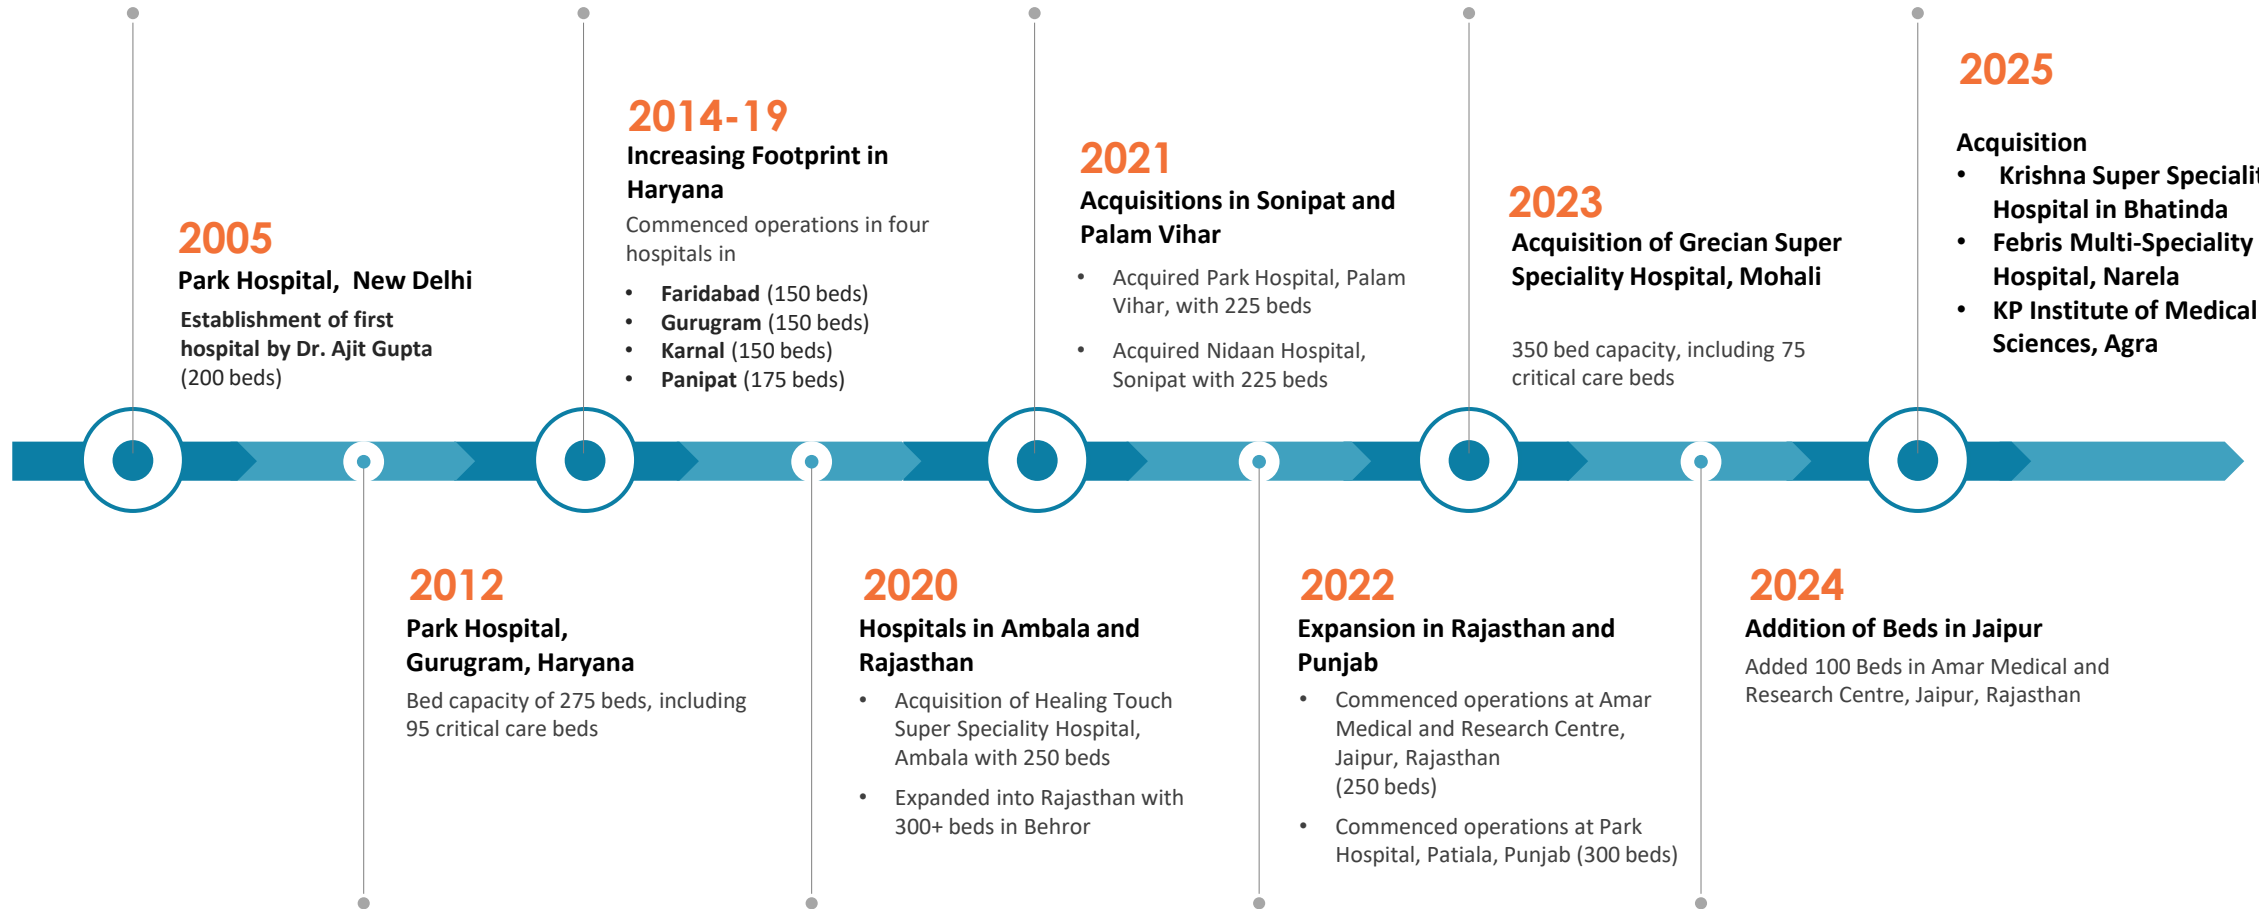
2005
**Park Hospital, New Delhi**
**Establishment of first hospital by Dr. Ajit Gupta**
(200 beds)

2014-19
**Increasing Footprint in Haryana**
Commenced operations in four hospitals in
- **Faridabad** (150 beds)
- **Gurugram** (150 beds)
- **Karnal** (150 beds)
- **Panipat** (175 beds)

2021
**Acquisitions in Sonipat and Palam Vihar**
- Acquired Park Hospital, Palam Vihar, with 225 beds
- Acquired Nidaan Hospital, Sonipat with 225 beds

2023
**Acquisition of Grecian Super Speciality Hospital, Mohali**
350 bed capacity, including 75 critical care beds

2025
**Acquisition**
- **Krishna Super Specialit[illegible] Hospital in Bhatinda**
- **Febris Multi-Speciality Hospital, Narela**
- **KP Institute of Medical Sciences, Agra**

2012
**Park Hospital, Gurugram, Haryana**
Bed capacity of 275 beds, including 95 critical care beds

2020
**Hospitals in Ambala and Rajasthan**
- Acquisition of Healing Touch Super Speciality Hospital, Ambala with 250 beds
- Expanded into Rajasthan with 300+ beds in Behror

2022
**Expansion in Rajasthan and Punjab**
- Commenced operations at Amar Medical and Research Centre, Jaipur, Rajasthan (250 beds)
- Commenced operations at Park Hospital, Patiala, Punjab (300 beds)

2024
**Addition of Beds in Jaipur**
Added 100 Beds in Amar Medical and Research Centre, Jaipur, Rajasthan